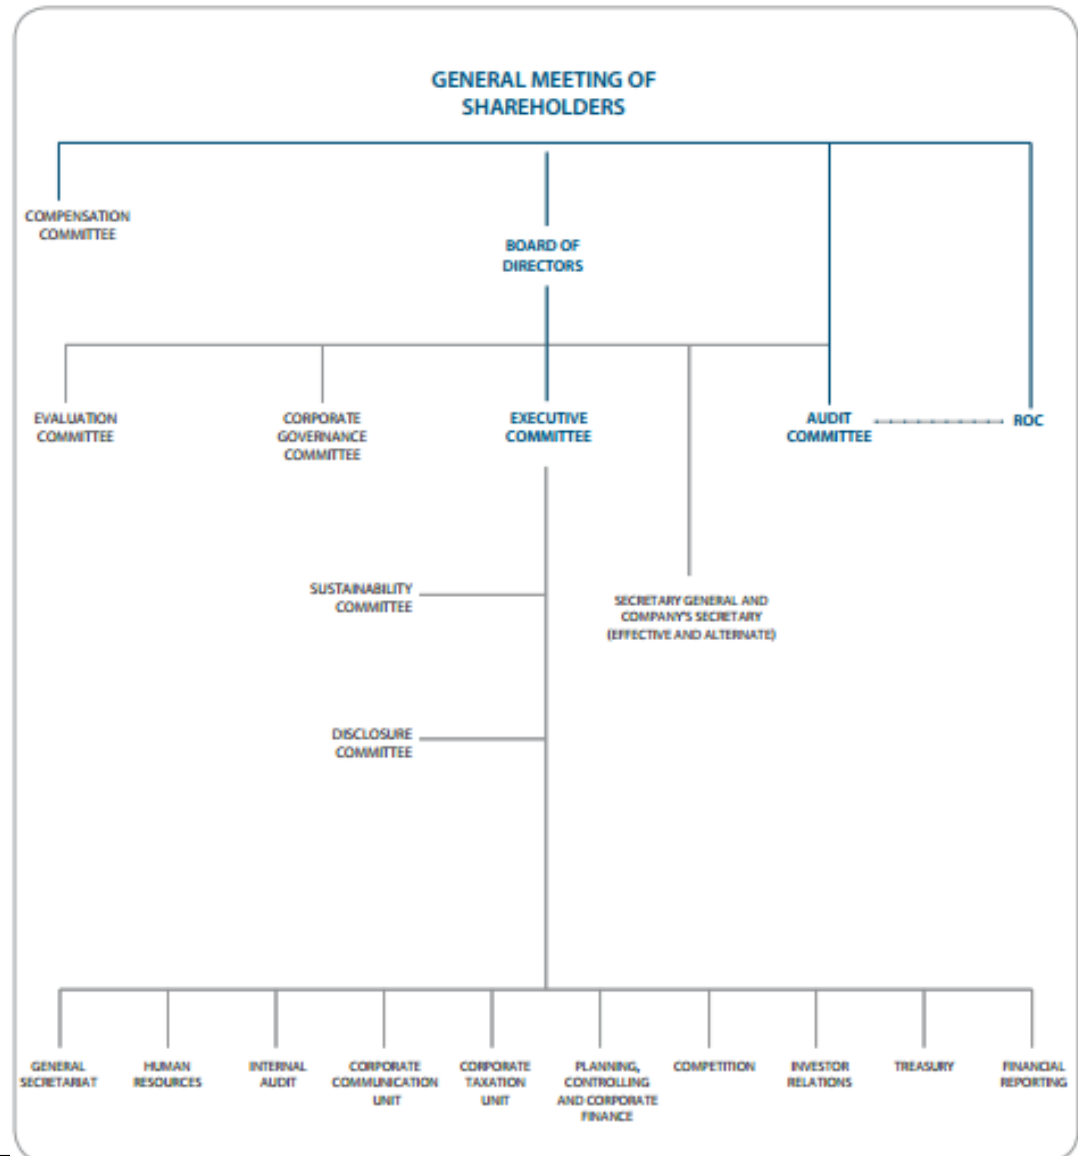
GENERAL MEETING OF SHAREHOLDERS

COMPENSATION COMMITTEE

BOARD OF DIRECTORS

EVALUATION COMMITTEE

CORPORATE GOVERNANCE COMMITTEE

EXECUTIVE COMMITTEE

AUDIT COMMITTEE

ROC

SUSTAINABILITY COMMITTEE

SECRETARY GENERAL AND COMPANY'S SECRETARY (EFFECTIVE AND ALTERNATE)

DISCLOSURE COMMITTEE

GENERAL SECRETARIAT

HUMAN RESOURCES

INTERNAL AUDIT

CORPORATE COMMUNICATION UNIT

CORPORATE TAXATION UNIT

PLANNING, CONTROLLING AND CORPORATE FINANCE

COMPETITION

INVESTOR RELATIONS

TREASURY

FINANCIAL REPORTING